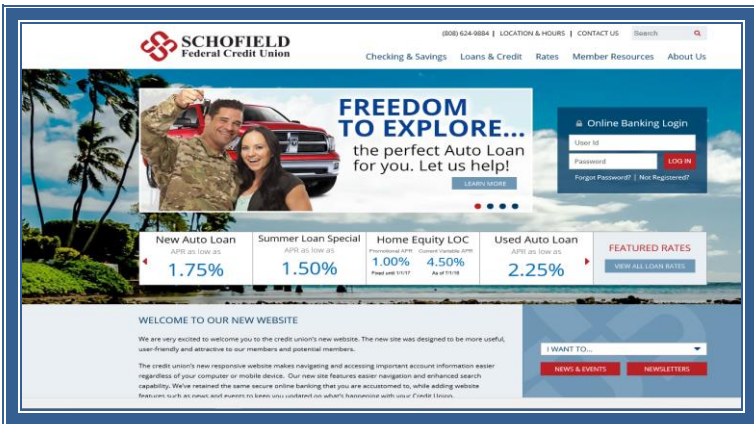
(808) 624-9884 | LOCATION & HOURS | CONTACT US Search

SCHOFIELD Federal Credit Union

Checking & Savings Loans & Credit Rates Member Resources About Us

FREEDOM TO EXPLORE... the perfect Auto Loan for you. Let us help!

LEARN MORE

Online Banking Login

User Id

Password

LOG IN

Forgot Password? | Not Registered?

New Auto Loan APR as low as 1.75%

Summer Loan Special APR as low as 1.50%

Home Equity LOC Promotional APR 1.00% Fixed until 1/1/17 Current Variable APR 4.50% As of 7/1/16

Used Auto Loan APR as low as 2.25%

FEATURED RATES

VIEW ALL LOAN RATES

WELCOME TO OUR NEW WEBSITE

We are very excited to welcome you to the credit union's new website. The new site was designed to be more useful, user-friendly and attractive to our members and potential members.

The credit union's new responsive website makes navigating and accessing important account information easier regardless of your computer or mobile device. Our new site features easier navigation and enhanced search capability. We've retained the same secure online banking that you are accustomed to, while adding website features such as news and events to keep you updated on what's happening with your Credit Union.

I WANT TO...

NEWS & EVENTS

NEWSLETTERS